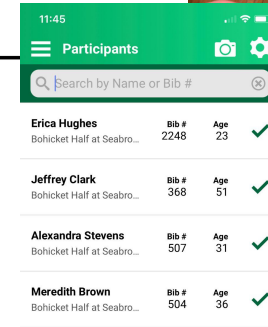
11:45

Participants

Search by Name or Bib #

Erica Hughes
Bohicket Half at Seabro...
Bib # 2248
Age 23

Jeffrey Clark
Bohicket Half at Seabro...
Bib # 368
Age 51

Alexandra Stevens
Bohicket Half at Seabro...
Bib # 507
Age 31

Meredith Brown
Bohicket Half at Seabro...
Bib # 504
Age 36